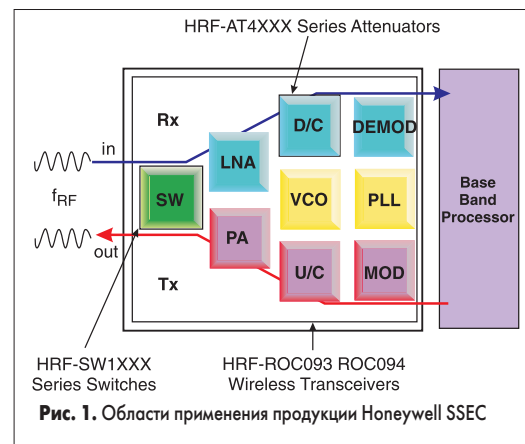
HRF-AT4XXX Series Attenuators

Rx

in

$f_{RF}$

out

Tx

LNA

D/C

DEMOD

SW

VCO

PLL

PA

U/C

MOD

Base Band Processor

HRF-SW1XXX Series Switches

HRF-ROC093 ROC094 Wireless Transceivers

Рис. 1. Области применения продукции Honeywell SSEC